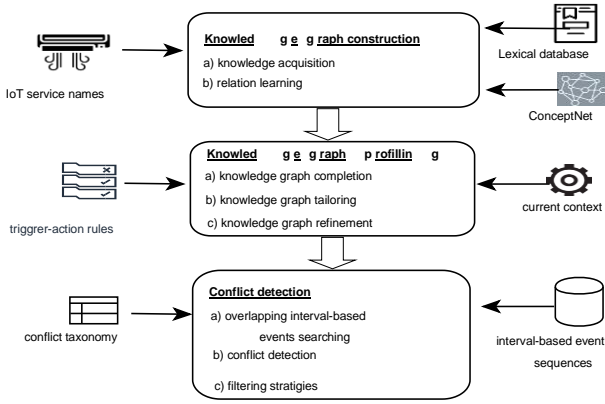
Knowled g e g raph construction
a) knowledge acquisition
b) relation learning

IoT service names

Lexical database

ConceptNet

Knowled g e g raph p rofillin g
a) knowledge graph completion
b) knowledge graph tailoring
c) knowledge graph refinement

trigger-action rules

current context

Conflict detection
a) overlapping interval-based events searching
b) conflict detection
c) filtering stratigies

conflict taxonomy

interval-based event sequences